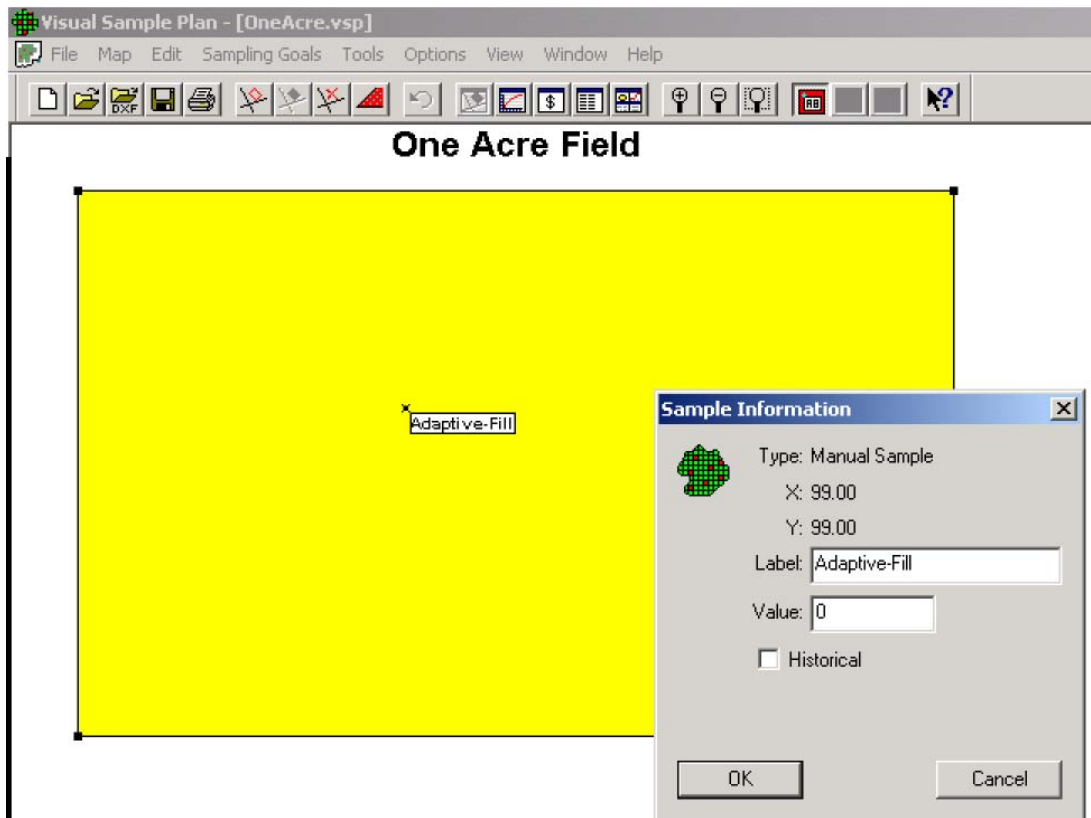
Visual Sample Plan - [OneAcre.vsp]

File Map Edit Sampling Goals Tools Options View Window Help

DXF

One Acre Field

Adaptive-Fill

Sample Information

Type: Manual Sample

X: 99.00

Y: 99.00

Label: Adaptive-Fill

Value: 0

Historical

OK

Cancel